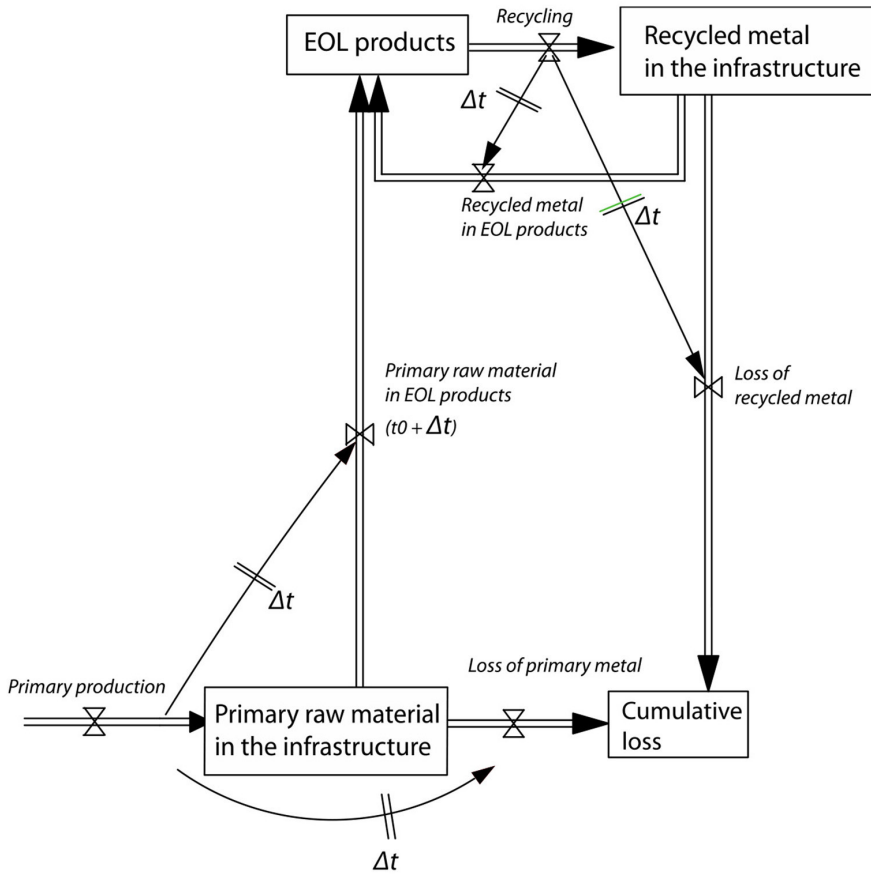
EOL products

Recycling

Recycled metal in the infrastructure

$\Delta t$

Recycled metal in EOL products

$\Delta t$

Primary raw material in EOL products

$(t0 + \Delta t)$

Loss of recycled metal

$\Delta t$

Loss of primary metal

Primary production

Primary raw material in the infrastructure

Cumulative loss

$\Delta t$